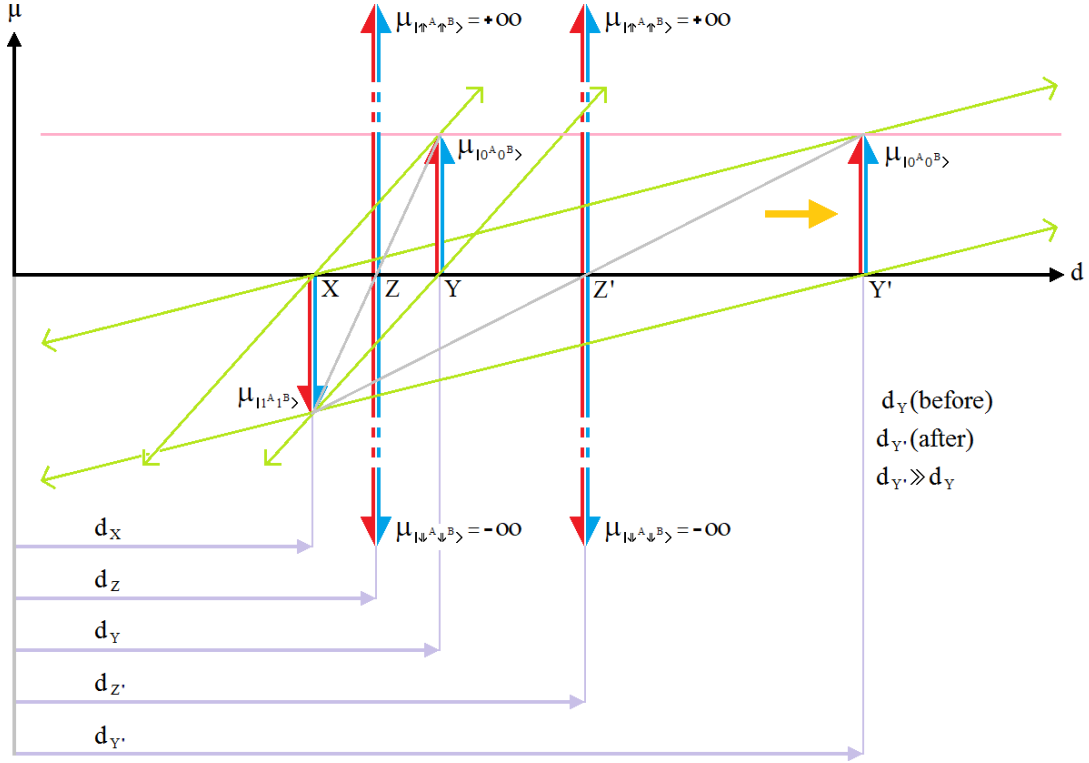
$\mu$

$\mu_{|\Uparrow^A\Uparrow^B\rangle} = +oo$

$\mu_{|\Uparrow^A\Uparrow^B\rangle} = +oo$

$\mu_{|0^A0^B\rangle}$

$\mu_{|0^A0^B\rangle}$

d

X Z Y Z' Y'

$\mu_{|1^A1^B\rangle}$

$d_Y$(before)
$d_{Y'}$(after)
$d_{Y'} \gg d_Y$

$\mu_{|\Downarrow^A\Downarrow^B\rangle} = -oo$

$\mu_{|\Downarrow^A\Downarrow^B\rangle} = -oo$

$d_X$

$d_Z$

$d_Y$

$d_{Z'}$

$d_{Y'}$